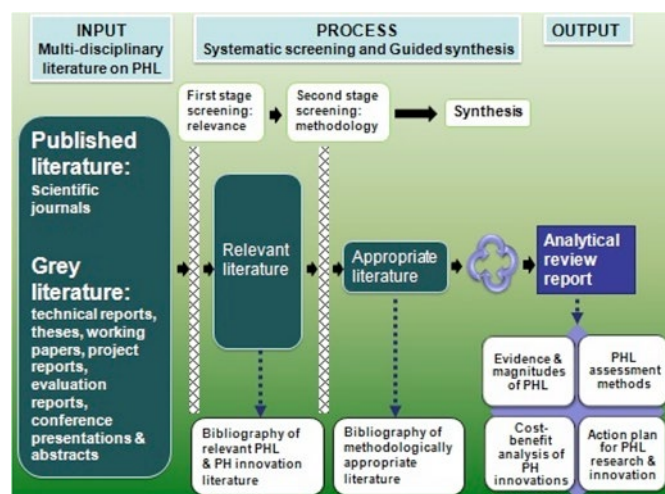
INPUT
Multi-disciplinary literature on PHL

PROCESS
Systematic screening and Guided synthesis

OUTPUT

First stage screening: relevance

Second stage screening: methodology

Synthesis

Published literature: scientific journals

Grey literature: technical reports, theses, working papers, project reports, evaluation reports, conference presentations & abstracts

Relevant literature

Appropriate literature

Analytical review report

Evidence & magnitudes of PHL

PHL assessment methods

Cost-benefit analysis of PH innovations

Action plan for PHL research & innovation

Bibliography of relevant PHL & PH innovation literature

Bibliography of methodologically appropriate literature